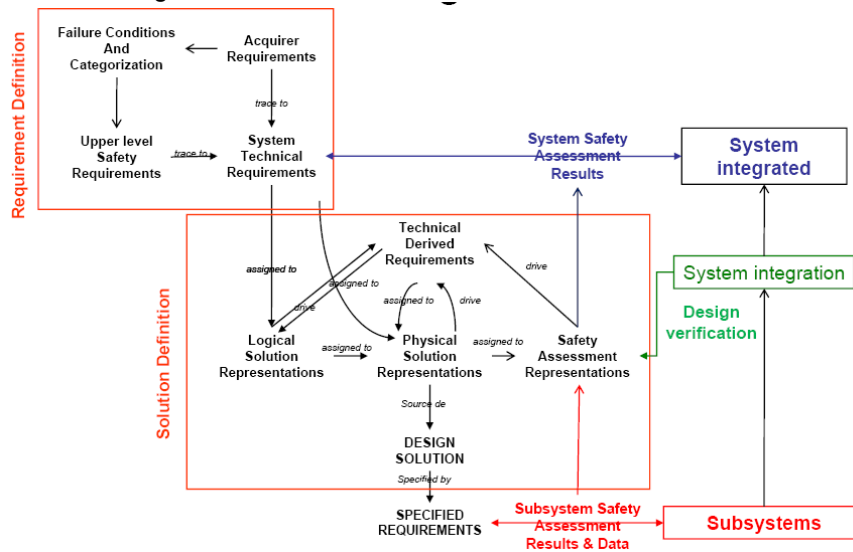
Requirement Definition

Failure Conditions And Categorization

Acquirer Requirements

trace to

Upper level Safety Requirements

trace to

System Technical Requirements

System Safety Assessment Results

System integrated

Solution Definition

Technical Derived Requirements

assigned to

assigned to

drive

drive

assigned to

drive

Logical Solution Representations

assigned to

Physical Solution Representations

assigned to

Safety Assessment Representations

System integration

Design verification

Source de

DESIGN SOLUTION

Specified by

SPECIFIED REQUIREMENTS

Subsystem Safety Assessment Results & Data

Subsystems